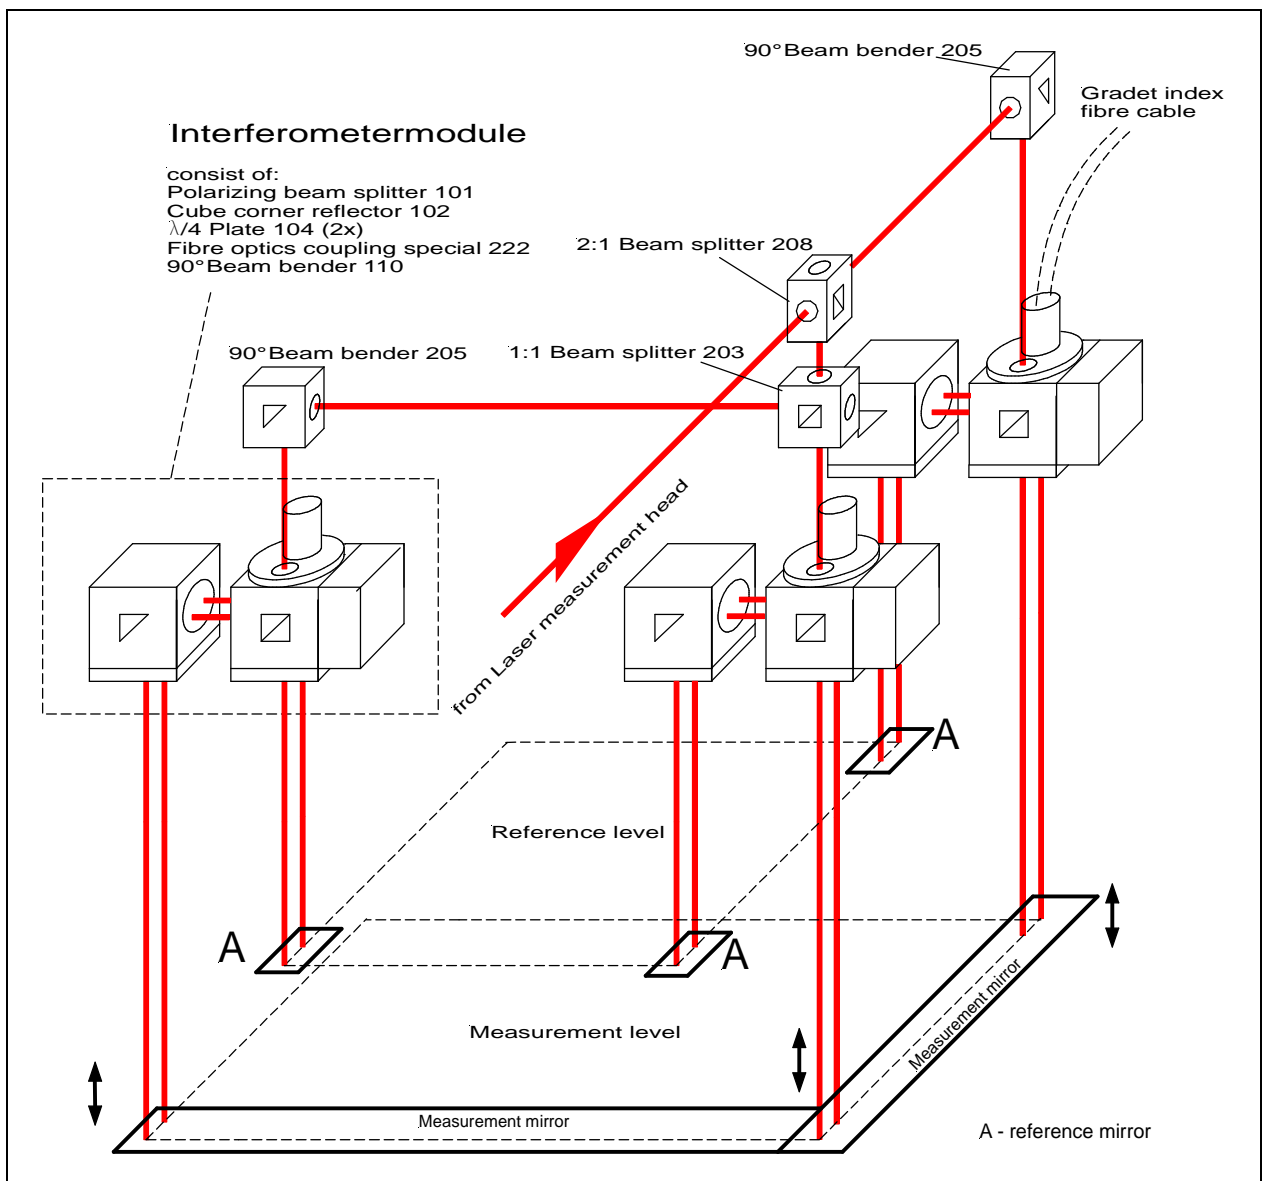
90° Beam bender 205

Gradet index fibre cable

Interferometermodule

consist of:
Polarizing beam splitter 101
Cube corner reflector 102
$\lambda$/4 Plate 104 (2x)
Fibre optics coupling special 222
90° Beam bender 110

2:1 Beam splitter 208

90° Beam bender 205

1:1 Beam splitter 203

from Laser measurement head

A

Reference level

A

A

Measurement level

Measurement mirror

Measurement mirror

A - reference mirror